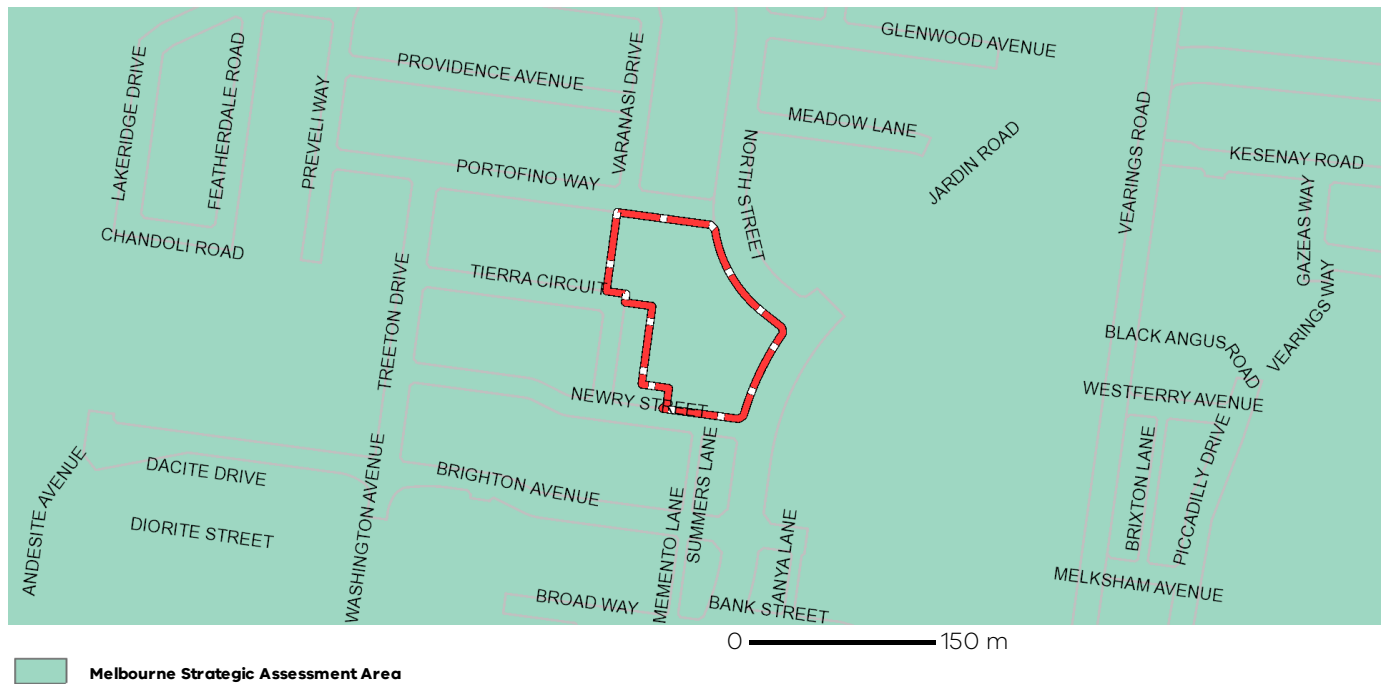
GLENWOOD AVENUE
PROVIDENCE AVENUE
VARANASI DRIVE
LAKERIDGE DRIVE
FEATHERDALE ROAD
PREVELI WAY
MEADOW LANE
JARDIN ROAD
VEARINGS ROAD
KESENAY ROAD
NORTH STREET
PORTOFINO WAY
GAZEAS WAY
CHANDOLI ROAD
TIERRA CIRCUIT
TREETON DRIVE
VEARINGS WAY
BLACK ANGUS ROAD
WESTFERRY AVENUE
NEWRY STREET
BRIXTON LANE
PICCADILLY DRIVE
DACITE DRIVE
WASHINGTON AVENUE
BRIGHTON AVENUE
ANDESITE AVENUE
DIORITE STREET
MEMENTO LANE
SUMMERS LANE
ANYA LANE
MELKSHAM AVENUE
BROAD WAY
BANK STREET
0 150 m
Melbourne Strategic Assessment Area